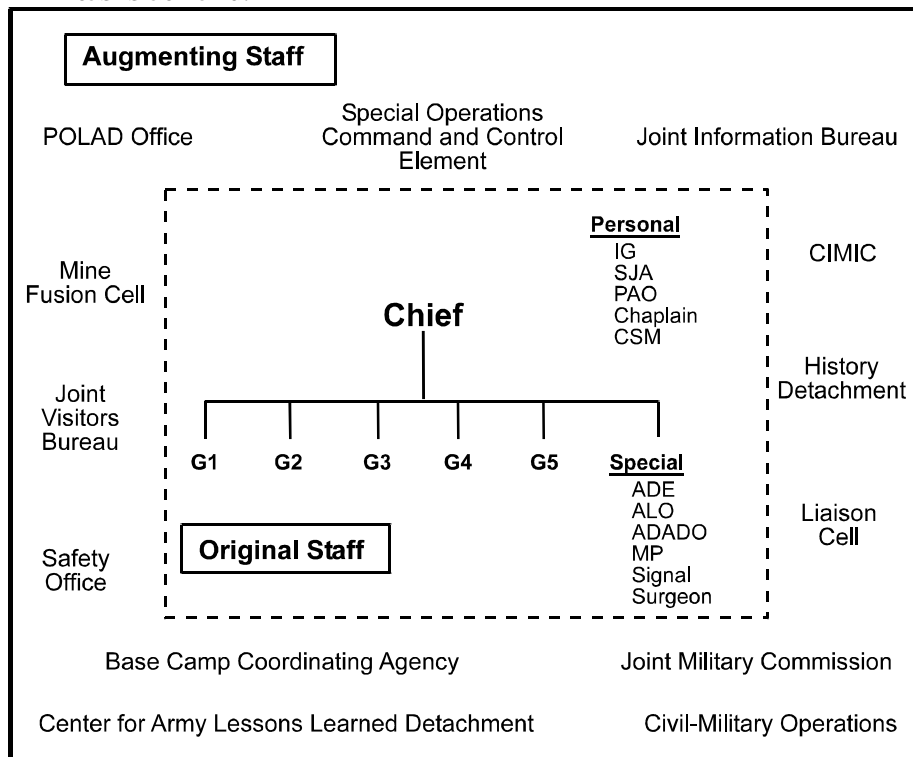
Augmenting Staff

POLAD Office

Special Operations Command and Control Element

Joint Information Bureau

Mine Fusion Cell

Personal
IG
SJA
PAO
Chaplain
CSM

CIMIC

Chief

History Detachment

Joint Visitors Bureau

G1 G2 G3 G4 G5

Special
ADE
ALO
ADADO
MP
Signal
Surgeon

Liaison Cell

Safety Office

Original Staff

Base Camp Coordinating Agency

Joint Military Commission

Center for Army Lessons Learned Detachment

Civil-Military Operations